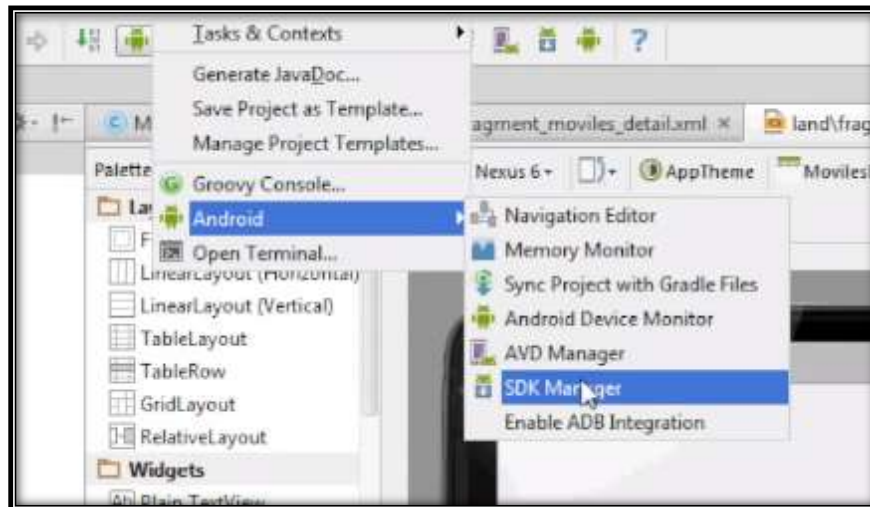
Tasks & Contexts
Generate JavaDoc...
Save Project as Template...
Manage Project Templates...
Groovy Console...
Android
Open Terminal...

C M
agment_moviles_detail.xml ×
land\frag
Palette
Nexus 6
AppTheme
Moviles
La
F
LinearLayout (Horizontal)
LinearLayout (Vertical)
TableLayout
TableRow
GridLayout
RelativeLayout
Widgets
Plain TextView

Navigation Editor
Memory Monitor
Sync Project with Gradle Files
Android Device Monitor
AVD Manager
SDK Manager
Enable ADB Integration